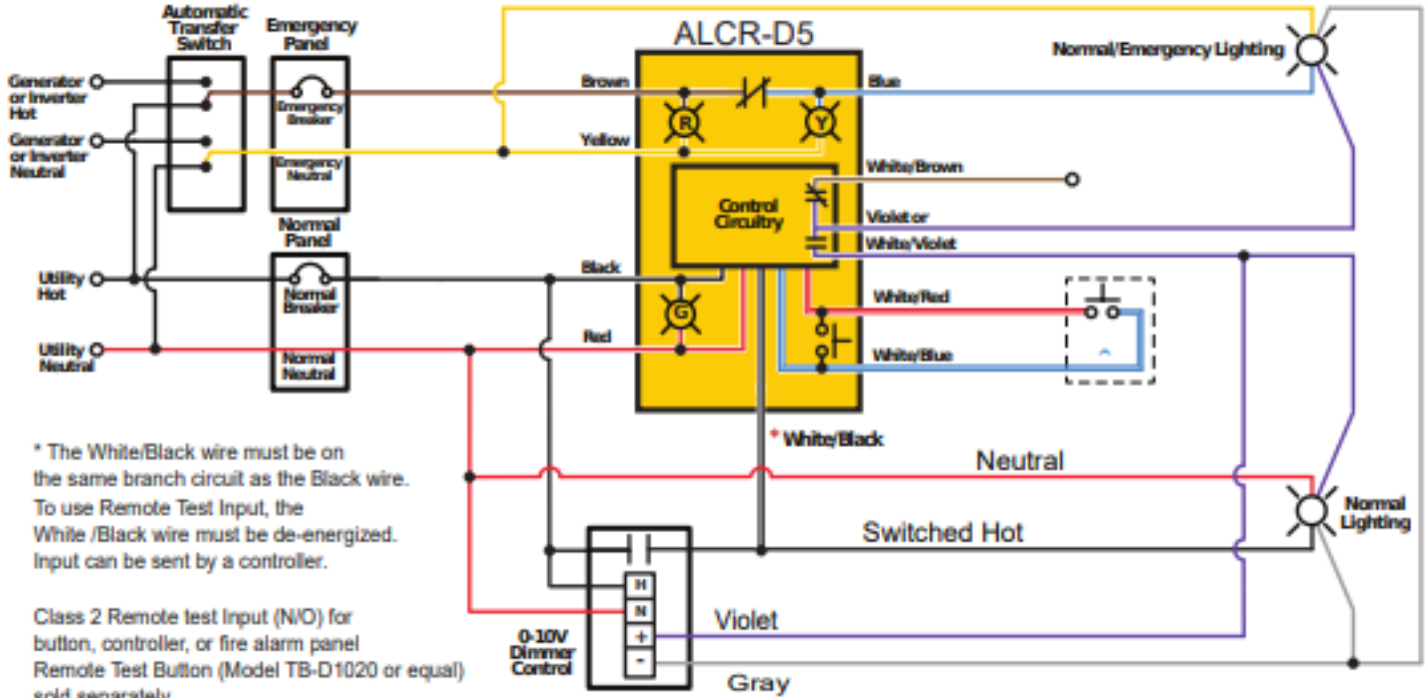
Automatic Transfer Switch

Emergency Panel

Emergency Breaker

Emergency Neutral

Normal Panel

Normal Breaker

Normal Neutral

Generator or Inverter Hot

Generator or Inverter Neutral

Utility Hot

Utility Neutral

ALCR-D5

Brown

Yellow

Blue

R

Y

G

Control Circuitry

White/Brown

Violet or

White/Violet

Black

Red

White/Red

White/Blue

Normal/Emergency Lighting

* White/Black

Neutral

Switched Hot

Normal Lighting

H

N

+

-

0-10V Dimmer Control

Violet

Gray

* The White/Black wire must be on the same branch circuit as the Black wire. To use Remote Test Input, the White /Black wire must be de-energized. Input can be sent by a controller.

Class 2 Remote test Input (N/O) for button, controller, or fire alarm panel Remote Test Button (Model TB-D1020 or equal) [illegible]